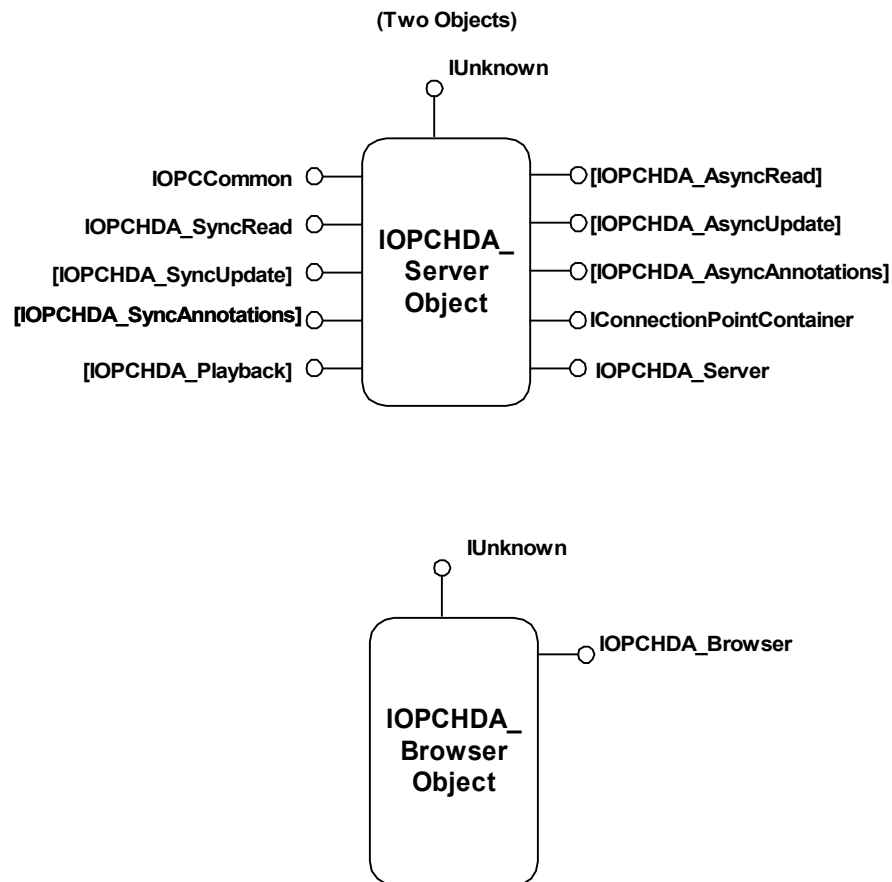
(Two Objects)

IUnknown

IOPCCommon

IOPCHDA_SyncRead

[IOPCHDA_SyncUpdate]

[IOPCHDA_SyncAnnotations]

[IOPCHDA_Playback]

IOPCHDA_ Server Object

[IOPCHDA_AsyncRead]

[IOPCHDA_AsyncUpdate]

[IOPCHDA_AsyncAnnotations]

IConnectionPointContainer

IOPCHDA_Server

IUnknown

IOPCHDA_ Browser Object

IOPCHDA_Browser